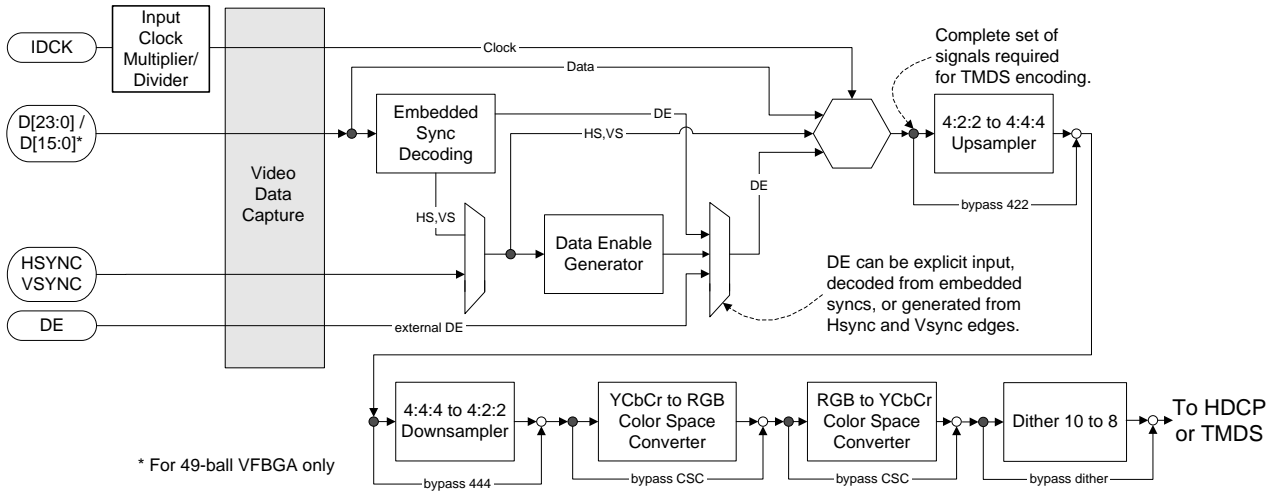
IDCK

Input Clock Multiplier/ Divider

D[23:0] / D[15:0]*

Video Data Capture

HSYNC VSYNC

DE

Clock

Data

Embedded Sync Decoding

DE

HS,VS

HS,VS

Data Enable Generator

DE

external DE

Complete set of signals required for TMDS encoding.

4:2:2 to 4:4:4 Upsampler

bypass 422

DE can be explicit input, decoded from embedded syncs, or generated from Hsync and Vsync edges.

4:4:4 to 4:2:2 Downsampler

bypass 444

YCbCr to RGB Color Space Converter

bypass CSC

RGB to YCbCr Color Space Converter

bypass CSC

Dither 10 to 8

bypass dither

To HDCP or TMDS

* For 49-ball VFBGA only